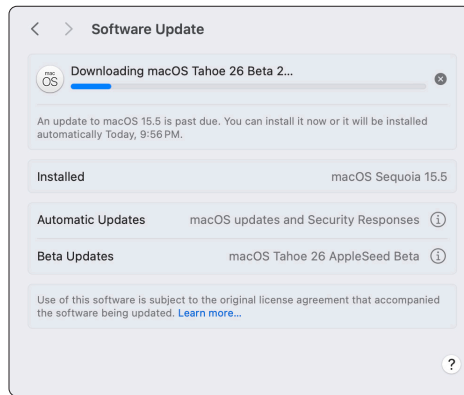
Software Update

macOS

Downloading macOS Tahoe 26 Beta 2...

An update to macOS 15.5 is past due. You can install it now or it will be installed automatically Today, 9:56 PM.

| Installed | macOS Sequoia 15.5 |
|---|---|

| Automatic Updates | macOS updates and Security Responses |
|---|---|
| Beta Updates | macOS Tahoe 26 AppleSeed Beta |

Use of this software is subject to the original license agreement that accompanied the software being updated. Learn more...

?